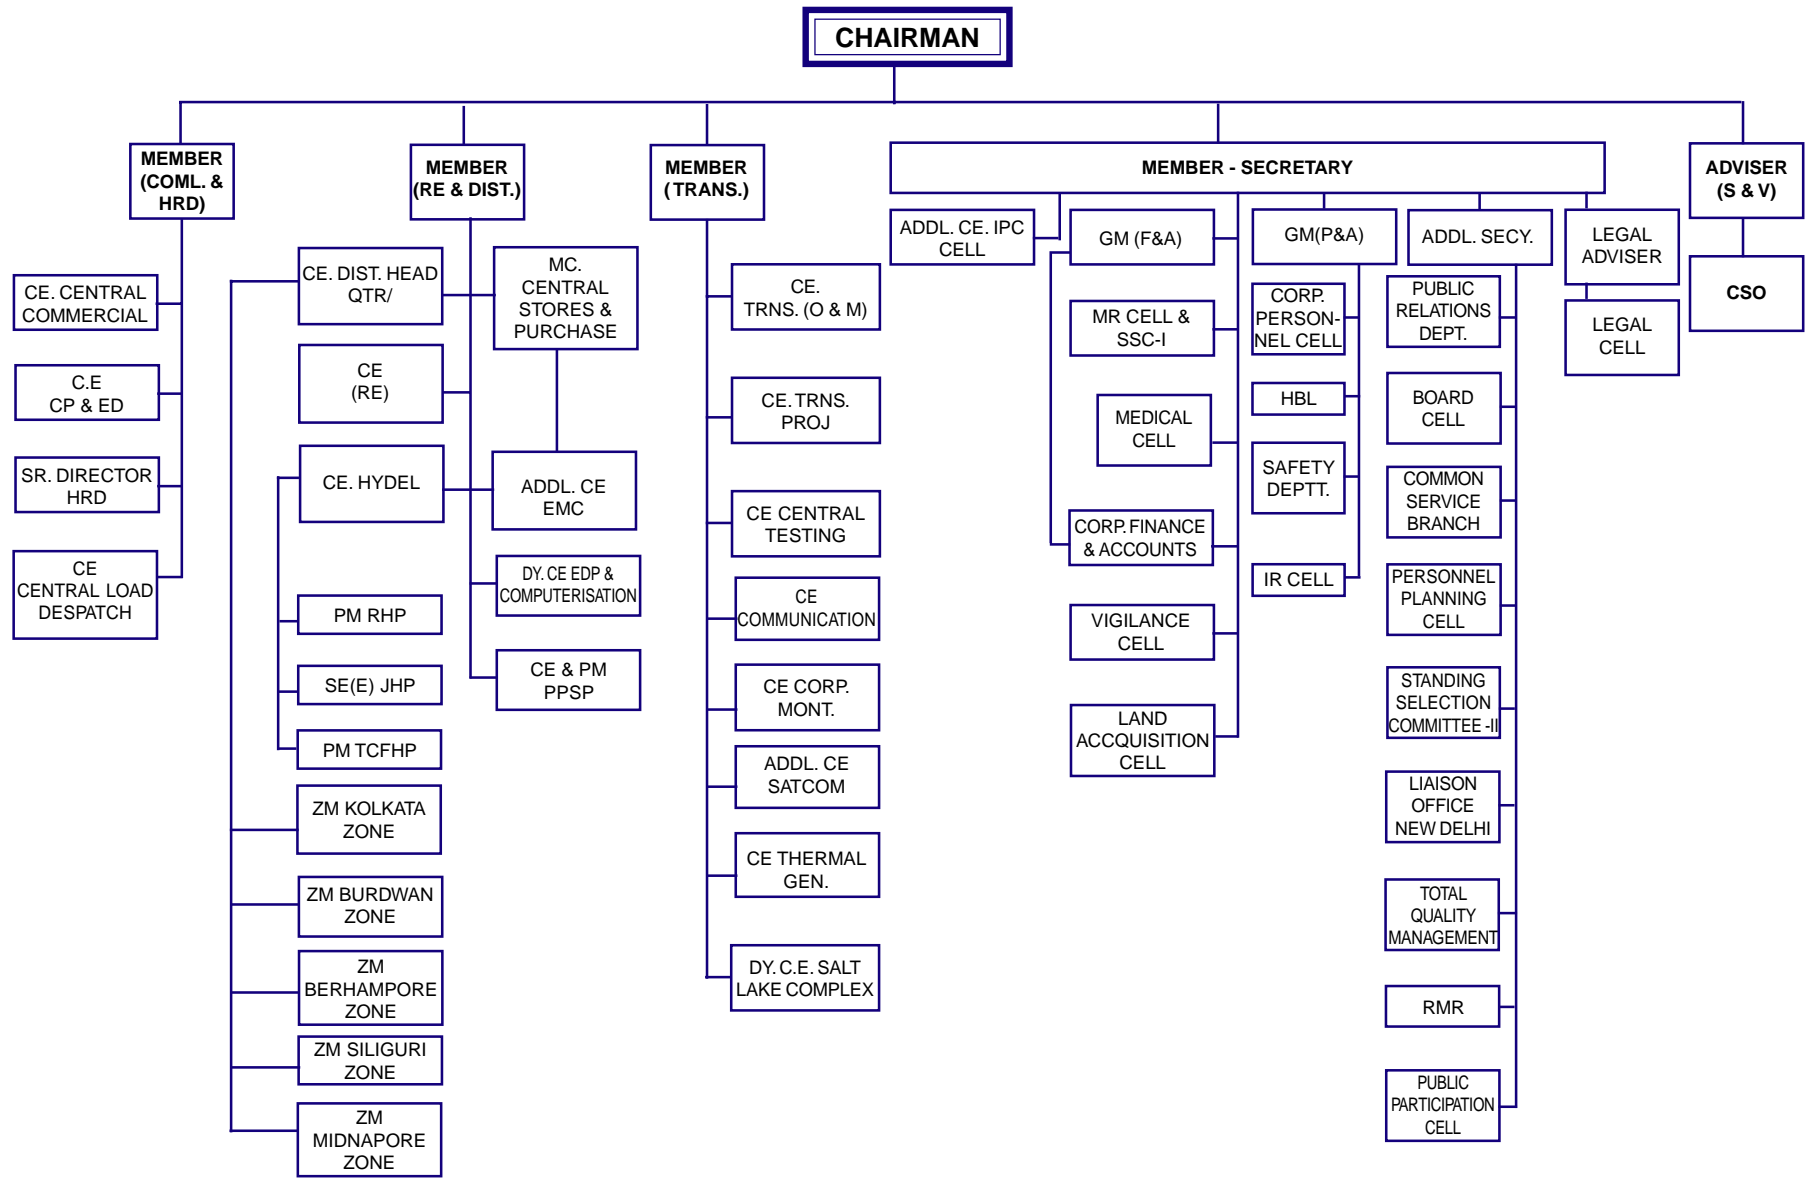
CHAIRMAN

MEMBER (COML. & HRD)

CE. CENTRAL COMMERCIAL

C.E CP & ED

SR. DIRECTOR HRD

CE CENTRAL LOAD DESPATCH

MEMBER (RE & DIST.)

CE. DIST. HEAD QTR/

MC. CENTRAL STORES & PURCHASE

CE (RE)

CE. HYDEL

ADDL. CE EMC

DY. CE EDP & COMPUTERISATION

PM RHP

SE(E) JHP

CE & PM PPSP

PM TCFHP

ZM KOLKATA ZONE

ZM BURDWAN ZONE

ZM BERHAMPORE ZONE

ZM SILIGURI ZONE

ZM MIDNAPORE ZONE

MEMBER (TRANS.)

CE. TRNS. (O & M)

CE. TRNS. PROJ

CE CENTRAL TESTING

CE COMMUNICATION

CE CORP. MONT.

ADDL. CE SATCOM

CE THERMAL GEN.

DY. C.E. SALT LAKE COMPLEX

MEMBER - SECRETARY

ADDL. CE. IPC CELL

GM (F&A)

MR CELL & SSC-I

MEDICAL CELL

CORP. FINANCE & ACCOUNTS

VIGILANCE CELL

LAND ACCQUISITION CELL

GM(P&A)

CORP. PERSON-NEL CELL

HBL

SAFETY DEPTT.

IR CELL

ADDL. SECY.

PUBLIC RELATIONS DEPT.

BOARD CELL

COMMON SERVICE BRANCH

PERSONNEL PLANNING CELL

STANDING SELECTION COMMITTEE -II

LIAISON OFFICE NEW DELHI

TOTAL QUALITY MANAGEMENT

RMR

PUBLIC PARTICIPATION CELL

LEGAL ADVISER

LEGAL CELL

ADVISER (S & V)

CSO